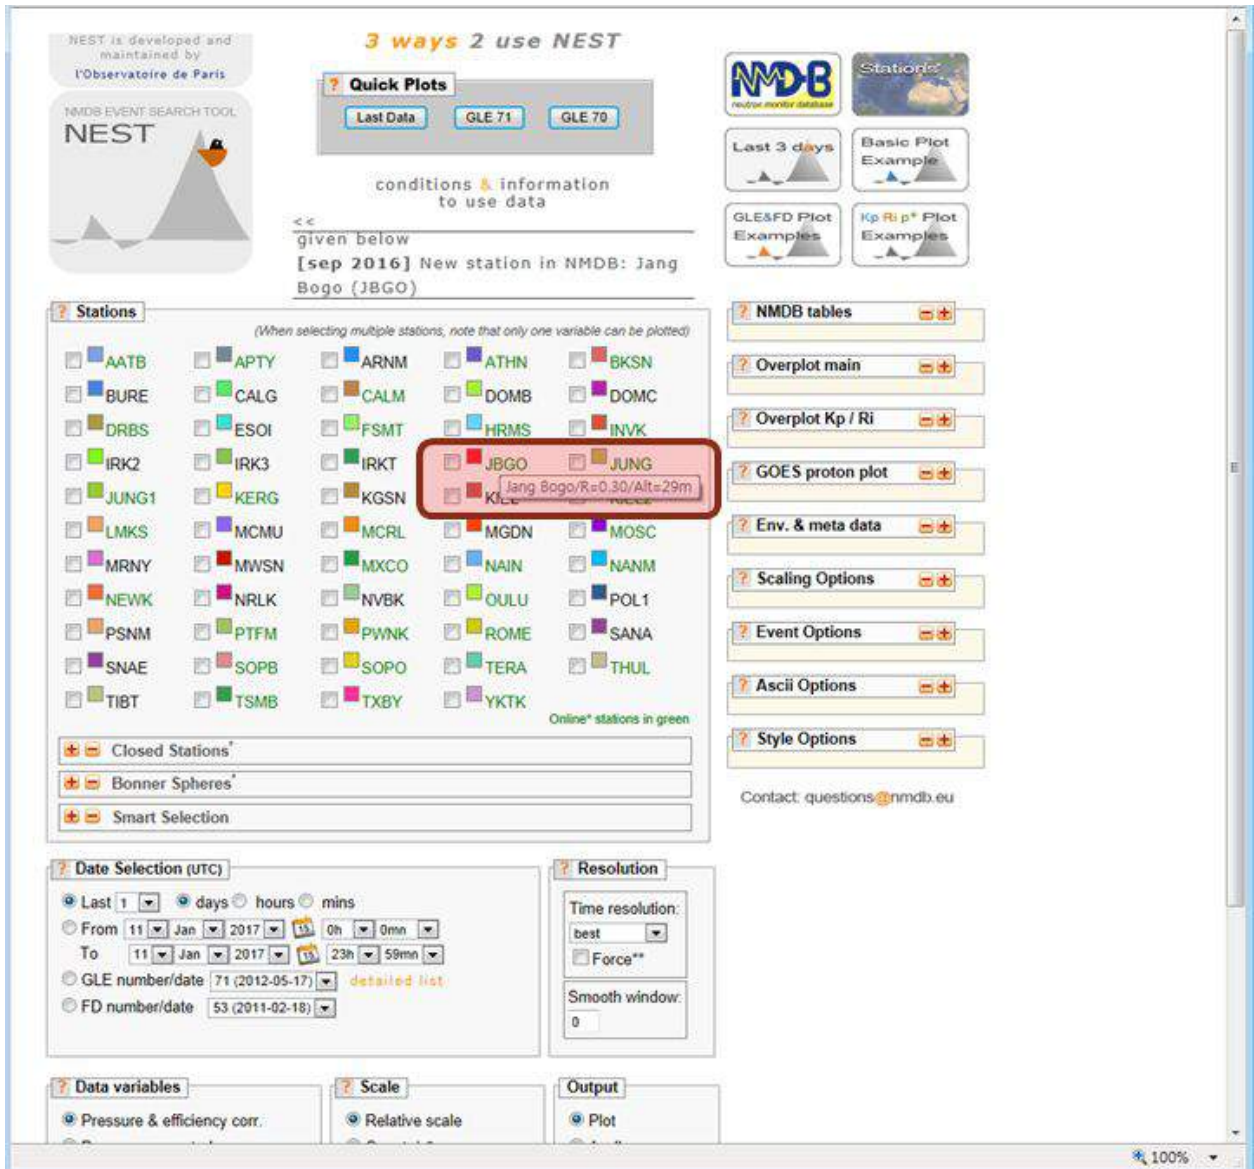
NEST is developed and maintained by
l'Observatoire de Paris

NMDB EVENT SEARCH TOOL
NEST

3 ways 2 use NEST

? Quick Plots
Last Data GLE 71 GLE 70

conditions & information to use data

<<
given below
[sep 2016] New station in NMDB: Jang Bogo (JBGO)

NMDB neutron monitor database
Stations
Last 3 days
Basic Plot Example
GLE&FD Plot Examples
Kp Ri p* Plot Examples

? Stations
(When selecting multiple stations, note that only one variable can be plotted)

| | | | | |
|---|---|---|---|---|
| AATB | APTY | ARNM | ATHN | BKSN |
| BURE | CALG | CALM | DOMB | DOMC |
| DRBS | ESOI | FSMT | HRMS | INVK |
| IRK2 | IRK3 | IRKT | JBGO | JUNG |
| JUNG1 | KERG | KGSN | KIEL | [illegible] |
| LMKS | MCMU | MCRL | MGDN | MOSC |
| MRNY | MWSN | MXCO | NAIN | NANM |
| NEWK | NRLK | NVBK | OULU | POL1 |
| PSNM | PTFM | PWNK | ROME | SANA |
| SNAE | SOPB | SOPO | TERA | THUL |
| TIBT | TSMB | TXBY | YKTK | |

Jang Bogo/R=0.30/Alt=29m

Online* stations in green

Closed Stations*
Bonner Spheres*
Smart Selection

? NMDB tables
? Overplot main
? Overplot Kp / Ri
? GOES proton plot
? Env. & meta data
? Scaling Options
? Event Options
? Ascii Options
? Style Options

Contact: questions@nmdb.eu

? Date Selection (UTC)
Last 1 days hours mins
From 11 Jan 2017 0h 0mn
To 11 Jan 2017 23h 59mn
GLE number/date 71 (2012-05-17) detailed list
FD number/date 53 (2011-02-18)

? Resolution
Time resolution:
best
Force**
Smooth window:
0

? Data variables
Pressure & efficiency corr.

? Scale
Relative scale

Output
Plot

100%